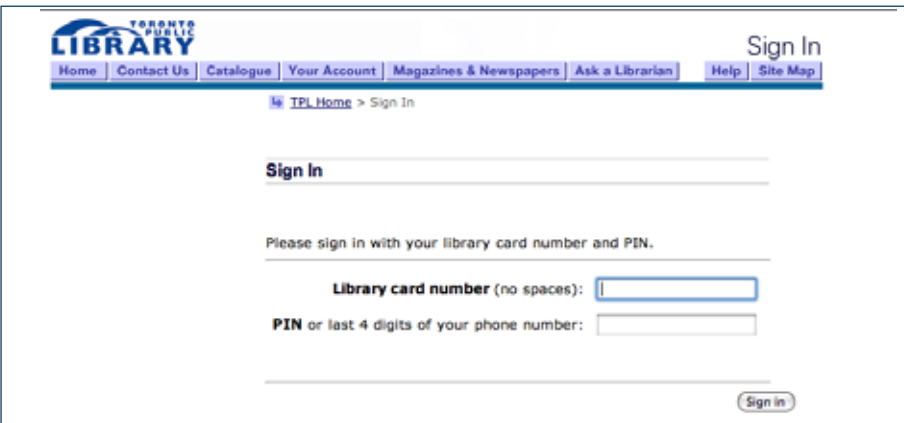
TORONTO PUBLIC LIBRARY

Sign In

Home | Contact Us | Catalogue | Your Account | Magazines & Newspapers | Ask a Librarian | Help | Site Map

TPL Home > Sign In

Sign In

Please sign in with your library card number and PIN.

Library card number (no spaces):

PIN or last 4 digits of your phone number:

Sign in